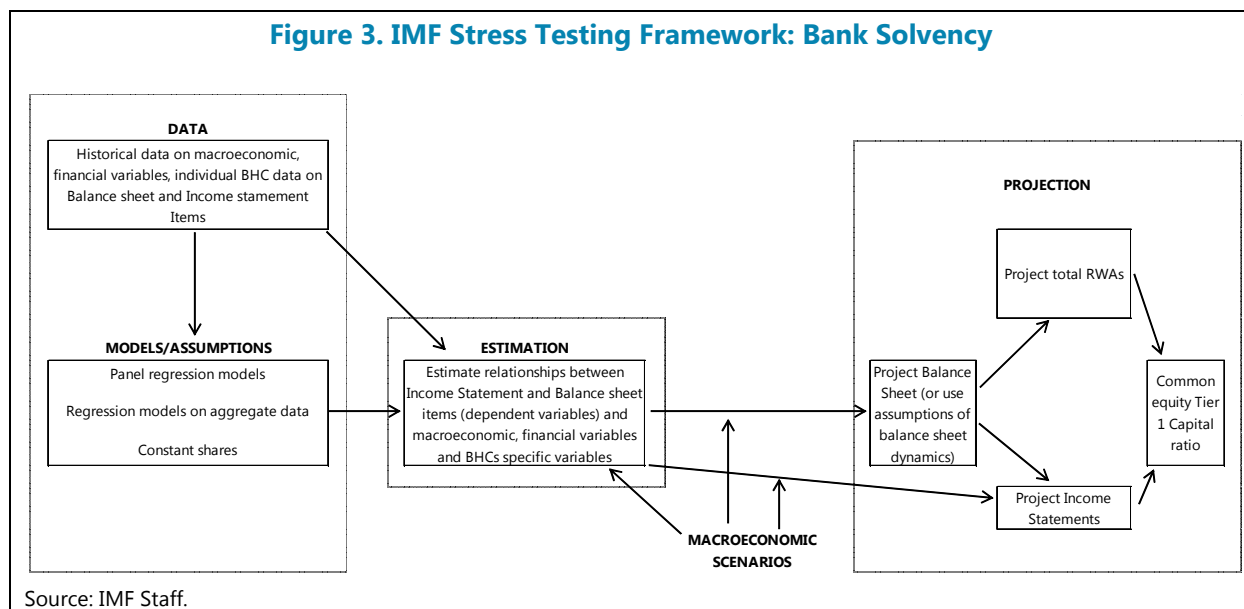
Figure 3. IMF Stress Testing Framework: Bank Solvency

DATA

Historical data on macroeconomic, financial variables, individual BHC data on Balance sheet and Income statement Items

MODELS/ASSUMPTIONS

Panel regression models

Regression models on aggregate data

Constant shares

ESTIMATION

Estimate relationships between Income Statement and Balance sheet items (dependent variables) and macroeconomic, financial variables and BHCs specific variables

MACROECONOMIC SCENARIOS

PROJECTION

Project total RWAs

Project Balance Sheet (or use assumptions of balance sheet dynamics)

Common equity Tier 1 Capital ratio

Project Income Statements

Source: IMF Staff.